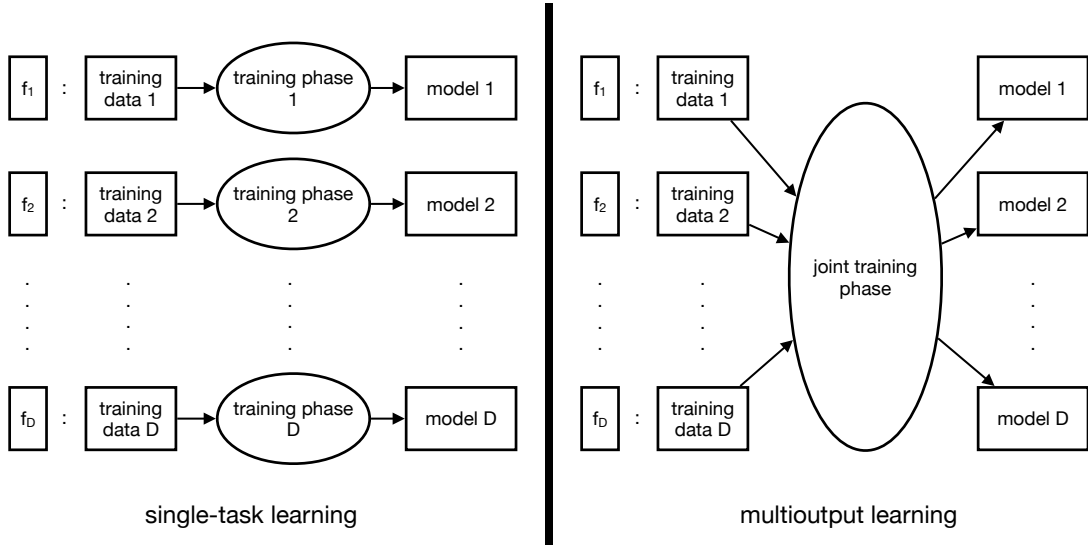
$f_1$ : training data 1 training phase 1 model 1

$f_2$ : training data 2 training phase 2 model 2

$f_D$ : training data D training phase D model D

single-task learning

$f_1$ : training data 1

$f_2$ : training data 2

$f_D$ : training data D

joint training phase

model 1

model 2

model D

multioutput learning